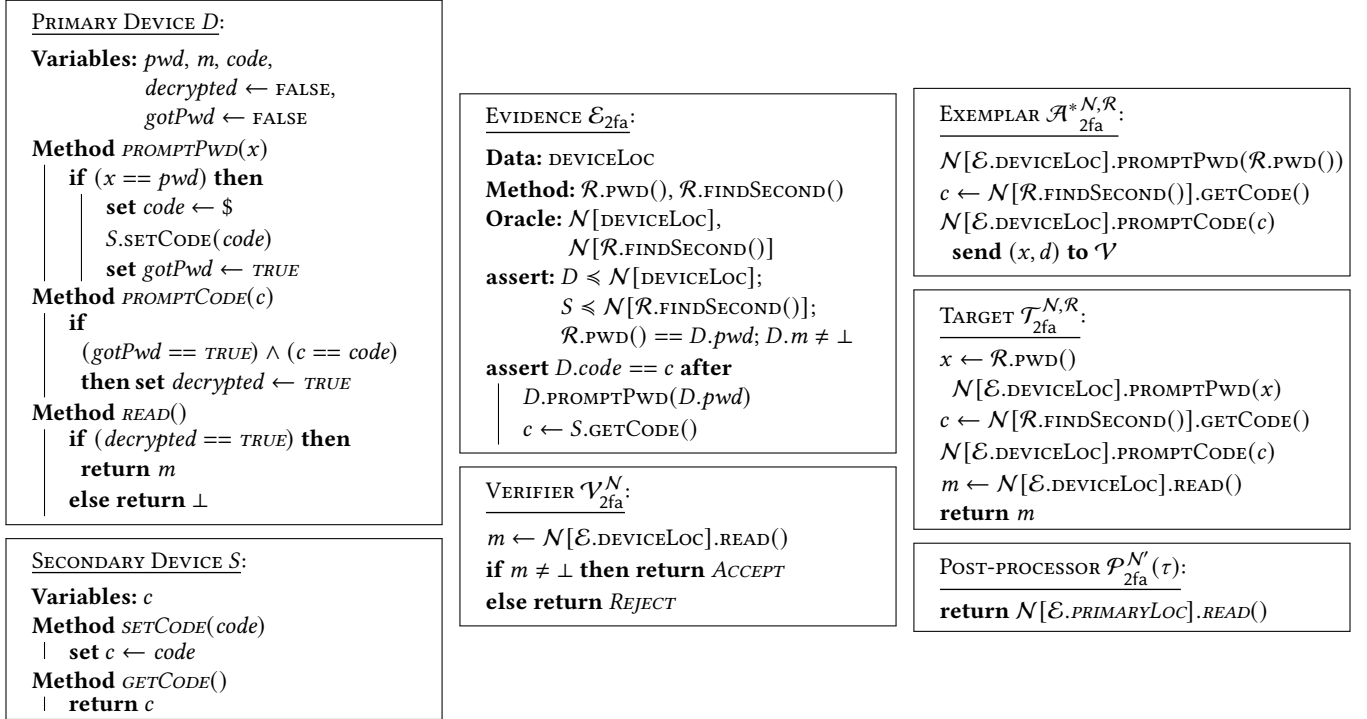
Primary Device $D$:
Variables: $pwd$, $m$, $code$, $decrypted \leftarrow$ FALSE, $gotPwd \leftarrow$ FALSE
Method PROMPTPWD($x$)
if ($x == pwd$) then
set $code \leftarrow \$$
$S$.SETCODE($code$)
set $gotPwd \leftarrow$ TRUE
Method PROMPTCODE($c$)
if
($gotPwd ==$ TRUE) $\wedge$ ($c == code$)
then set $decrypted \leftarrow$ TRUE
Method READ()
if ($decrypted ==$ TRUE) then
return $m$
else return $\perp$

Secondary Device $S$:
Variables: $c$
Method SETCODE($code$)
set $c \leftarrow code$
Method GETCODE()
return $c$

Evidence $\mathcal{E}_{2fa}$:
Data: DEVICELOC
Method: $\mathcal{R}$.PWD(), $\mathcal{R}$.FINDSECOND()
Oracle: $\mathcal{N}$[DEVICELOC], $\mathcal{N}$[$\mathcal{R}$.FINDSECOND()]
assert: $D \preccurlyeq \mathcal{N}$[DEVICELOC];
$S \preccurlyeq \mathcal{N}$[$\mathcal{R}$.FINDSECOND()];
$\mathcal{R}$.PWD() == $D.pwd$; $D.m \neq \perp$
assert $D.code == c$ after
$D$.PROMPTPWD($D.pwd$)
$c \leftarrow S$.GETCODE()

Verifier $\mathcal{V}_{2fa}^{\mathcal{N}}$:
$m \leftarrow \mathcal{N}$[$\mathcal{E}$.DEVICELOC].READ()
if $m \neq \perp$ then return ACCEPT
else return REJECT

Exemplar $\mathcal{A}^{*\mathcal{N},\mathcal{R}}_{2fa}$:
$\mathcal{N}$[$\mathcal{E}$.DEVICELOC].PROMPTPWD($\mathcal{R}$.PWD())
$c \leftarrow \mathcal{N}$[$\mathcal{R}$.FINDSECOND()].GETCODE()
$\mathcal{N}$[$\mathcal{E}$.DEVICELOC].PROMPTCODE($c$)
send $(x, d)$ to $\mathcal{V}$

Target $\mathcal{T}_{2fa}^{\mathcal{N},\mathcal{R}}$:
$x \leftarrow \mathcal{R}$.PWD()
$\mathcal{N}$[$\mathcal{E}$.DEVICELOC].PROMPTPWD($x$)
$c \leftarrow \mathcal{N}$[$\mathcal{R}$.FINDSECOND()].GETCODE()
$\mathcal{N}$[$\mathcal{E}$.DEVICELOC].PROMPTCODE($c$)
$m \leftarrow \mathcal{N}$[$\mathcal{E}$.DEVICELOC].READ()
return $m$

Post-processor $\mathcal{P}_{2fa}^{\mathcal{N}'}(\tau)$:
return $\mathcal{N}$[$\mathcal{E}$.PRIMARYLOC].READ()